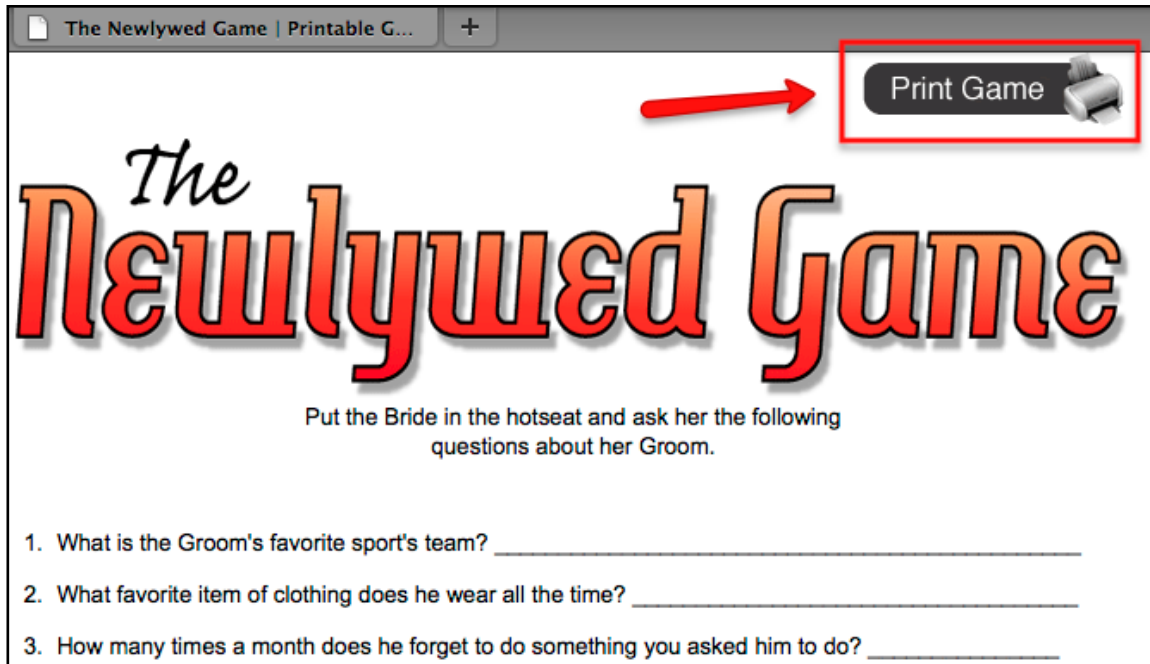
The Newlywed Game | Printable G...

+

Print Game

The Newlywed Game

Put the Bride in the hotseat and ask her the following questions about her Groom.

1. What is the Groom's favorite sport's team? ____________________________

2. What favorite item of clothing does he wear all the time? ____________________________

3. How many times a month does he forget to do something you asked him to do? ______________